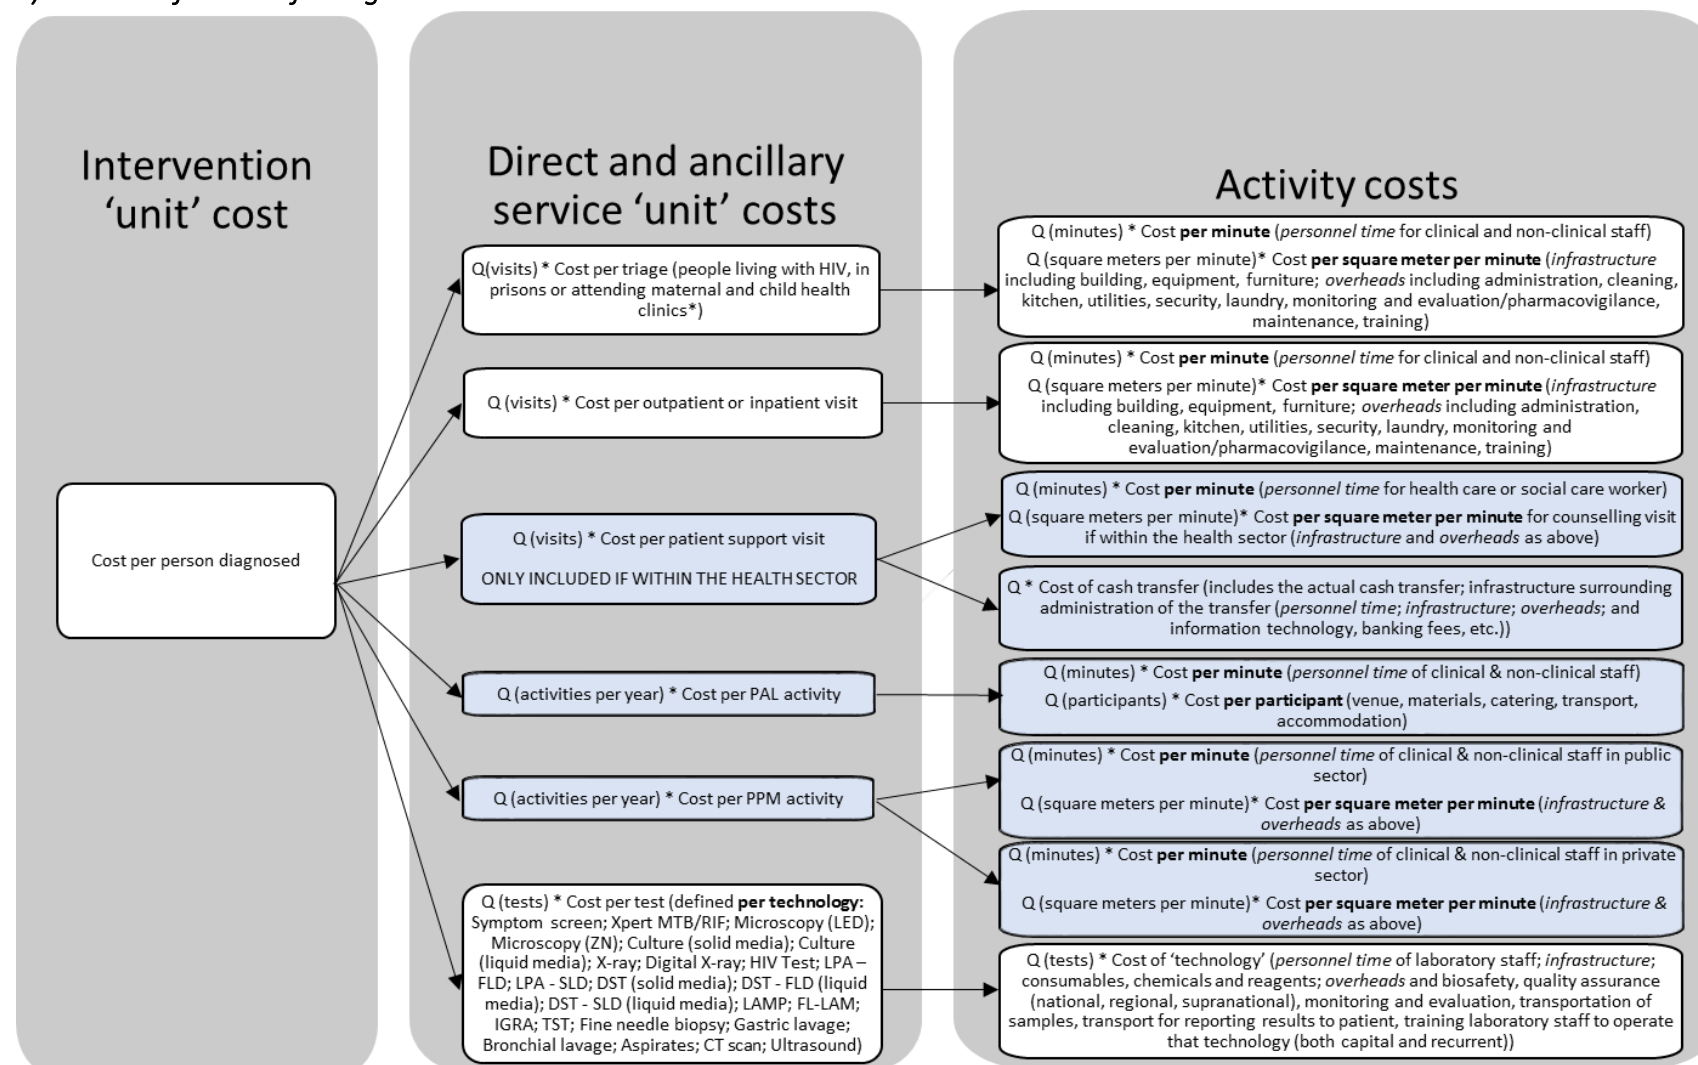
Intervention 'unit' cost

Cost per person diagnosed

Direct and ancillary service 'unit' costs

Q(visits) * Cost per triage (people living with HIV, in prisons or attending maternal and child health clinics*)

Q (visits) * Cost per outpatient or inpatient visit

Q (visits) * Cost per patient support visit

ONLY INCLUDED IF WITHIN THE HEALTH SECTOR

Q (activities per year) * Cost per PAL activity

Q (activities per year) * Cost per PPM activity

Q (tests) * Cost per test (defined **per technology:** Symptom screen; Xpert MTB/RIF; Microscopy (LED); Microscopy (ZN); Culture (solid media); Culture (liquid media); X-ray; Digital X-ray; HIV Test; LPA – FLD; LPA - SLD; DST (solid media); DST - FLD (liquid media); DST - SLD (liquid media); LAMP; FL-LAM; IGRA; TST; Fine needle biopsy; Gastric lavage; Bronchial lavage; Aspirates; CT scan; Ultrasound)

Activity costs

Q (minutes) * Cost **per minute** (*personnel time* for clinical and non-clinical staff)

Q (square meters per minute)* Cost **per square meter per minute** (*infrastructure* including building, equipment, furniture; *overheads* including administration, cleaning, kitchen, utilities, security, laundry, monitoring and evaluation/pharmacovigilance, maintenance, training)

Q (minutes) * Cost **per minute** (*personnel time* for clinical and non-clinical staff)

Q (square meters per minute)* Cost **per square meter per minute** (*infrastructure* including building, equipment, furniture; *overheads* including administration, cleaning, kitchen, utilities, security, laundry, monitoring and evaluation/pharmacovigilance, maintenance, training)

Q (minutes) * Cost **per minute** (*personnel time* for health care or social care worker)

Q (square meters per minute)* Cost **per square meter per minute** for counselling visit if within the health sector (*infrastructure* and *overheads* as above)

Q * Cost of cash transfer (includes the actual cash transfer; infrastructure surrounding administration of the transfer (*personnel time*; *infrastructure*; *overheads*; and information technology, banking fees, etc.))

Q (minutes) * Cost **per minute** (*personnel time* of clinical & non-clinical staff)

Q (participants) * Cost **per participant** (venue, materials, catering, transport, accommodation)

Q (minutes) * Cost **per minute** (*personnel time* of clinical & non-clinical staff in public sector)

Q (square meters per minute)* Cost **per square meter per minute** (*infrastructure & overheads* as above)

Q (minutes) * Cost **per minute** (*personnel time* of clinical & non-clinical staff in private sector)

Q (square meters per minute)* Cost **per square meter per minute** (*infrastructure & overheads* as above)

Q (tests) * Cost of 'technology' (*personnel time* of laboratory staff; *infrastructure*; consumables, chemicals and reagents; *overheads* and biosafety, quality assurance (national, regional, supranational), monitoring and evaluation, transportation of samples, transport for reporting results to patient, training laboratory staff to operate that technology (both capital and recurrent))